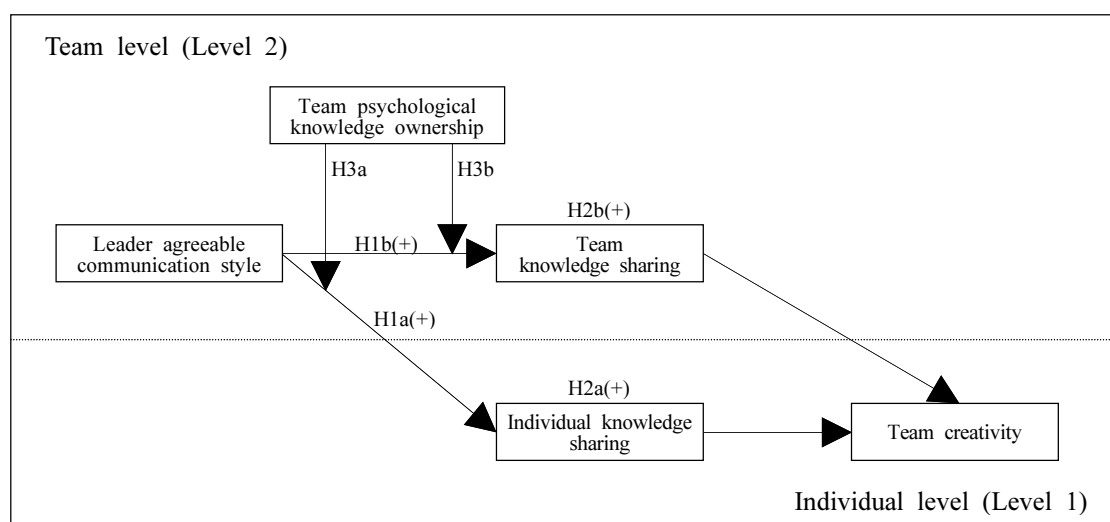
Team level (Level 2)

Team psychological knowledge ownership

H3a

H3b

H2b(+)

Leader agreeable communication style

H1b(+)

Team knowledge sharing

H1a(+)

H2a(+)

Individual knowledge sharing

Team creativity

Individual level (Level 1)